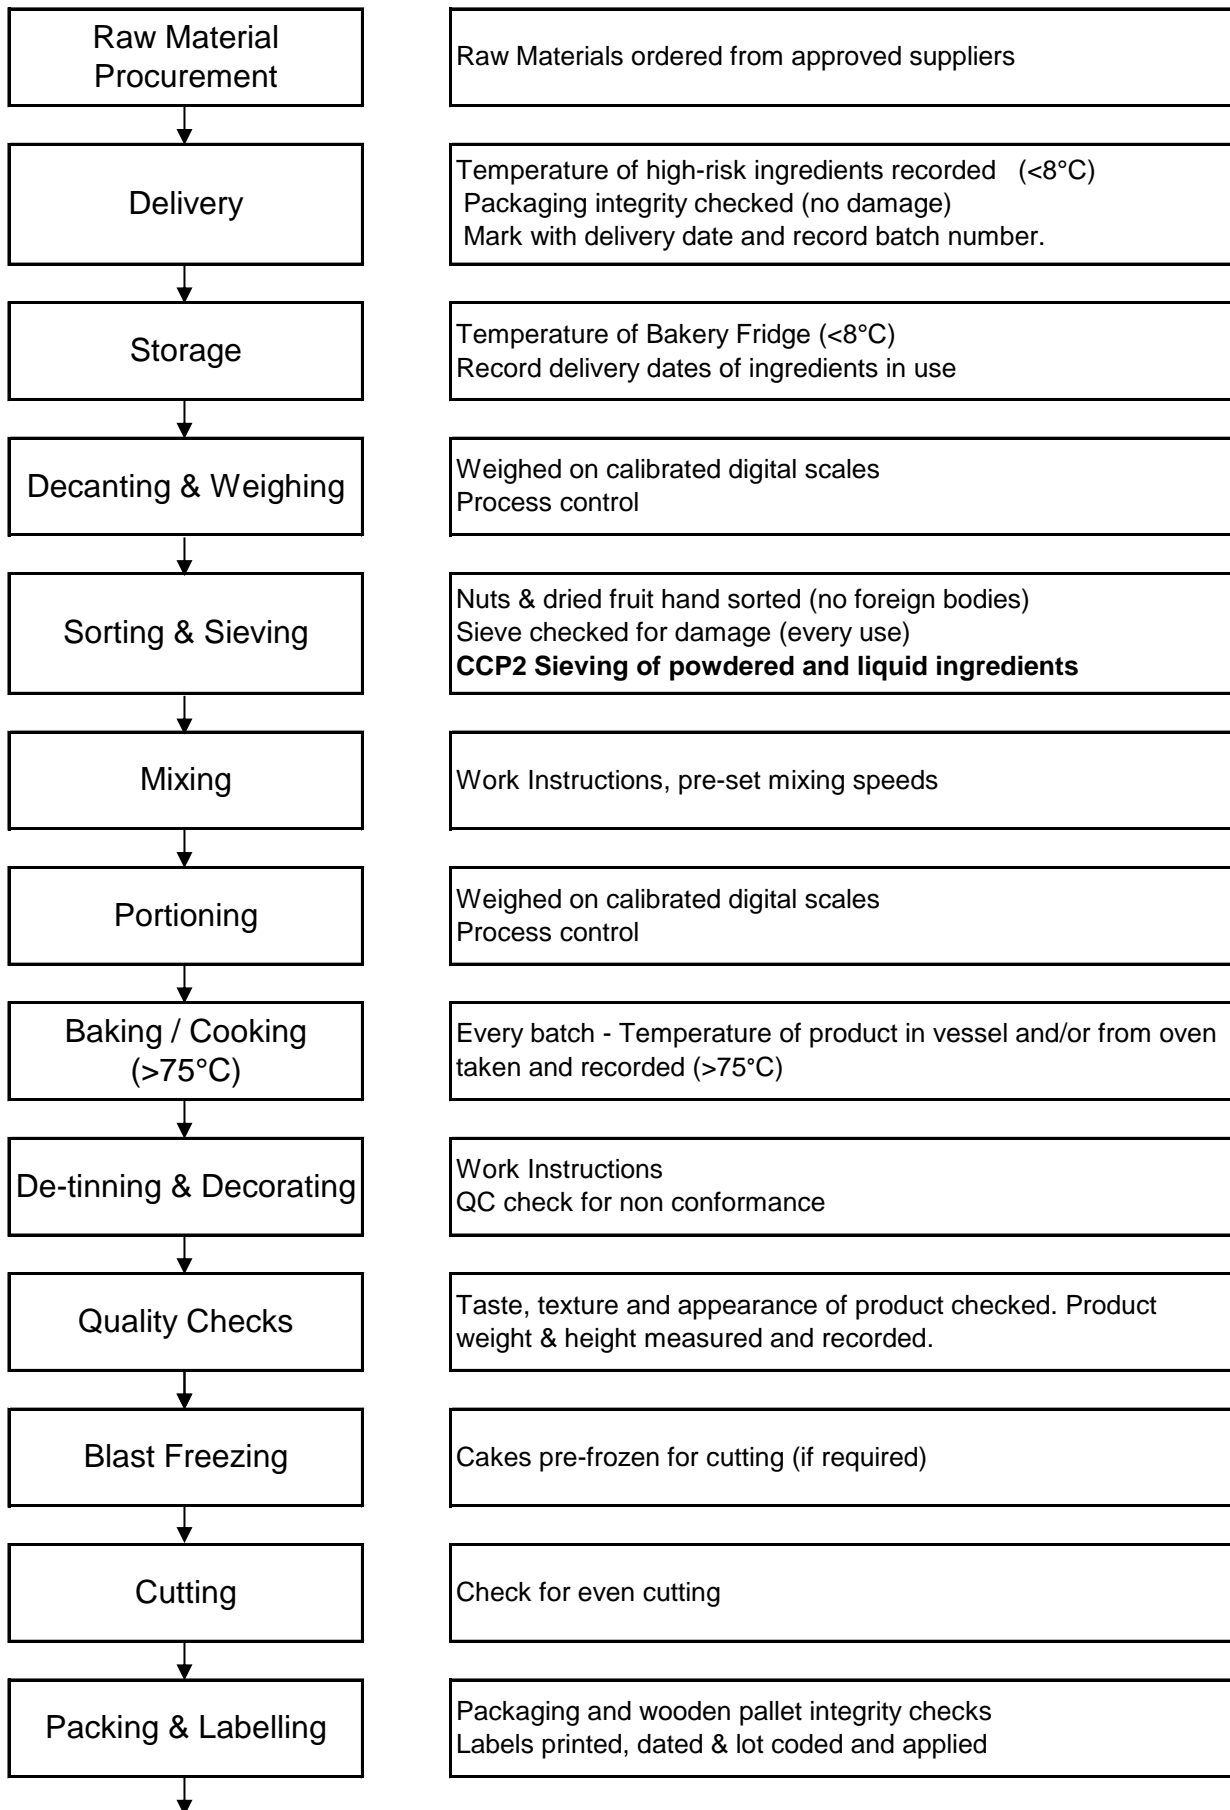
Raw Material Procurement

Raw Materials ordered from approved suppliers

Delivery

Temperature of high-risk ingredients recorded (<8°C)
Packaging integrity checked (no damage)
Mark with delivery date and record batch number.

Storage

Temperature of Bakery Fridge (<8°C)
Record delivery dates of ingredients in use

Decanting & Weighing

Weighed on calibrated digital scales
Process control

Sorting & Sieving

Nuts & dried fruit hand sorted (no foreign bodies)
Sieve checked for damage (every use)
**CCP2 Sieving of powdered and liquid ingredients**

Mixing

Work Instructions, pre-set mixing speeds

Portioning

Weighed on calibrated digital scales
Process control

Baking / Cooking (>75°C)

Every batch - Temperature of product in vessel and/or from oven taken and recorded (>75°C)

De-tinning & Decorating

Work Instructions
QC check for non conformance

Quality Checks

Taste, texture and appearance of product checked. Product weight & height measured and recorded.

Blast Freezing

Cakes pre-frozen for cutting (if required)

Cutting

Check for even cutting

Packing & Labelling

Packaging and wooden pallet integrity checks
Labels printed, dated & lot coded and applied